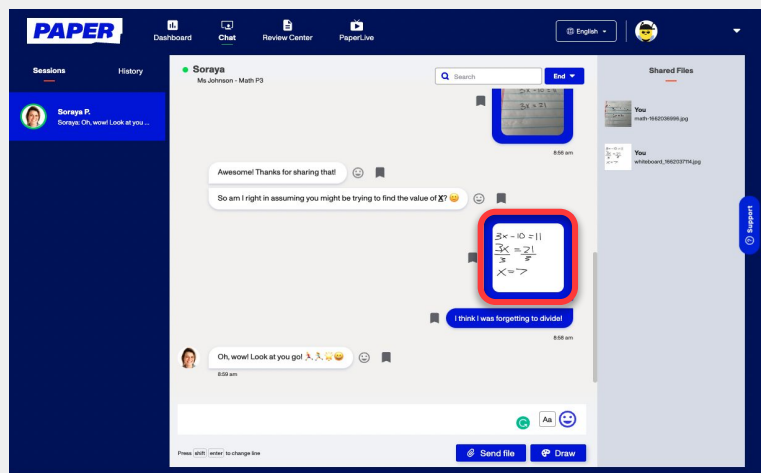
PAPER

Dashboard

Chat

Review Center

PaperLive

English

Sessions

History

Soraya P.
Soraya: Oh, wow! Look at you ...

Soraya
Ms Johnson - Math P3

Search

End

Shared Files

You
math-1662036996.jpg

You
whiteboard_1662037114.jpg

8:56 am

Awesome! Thanks for sharing that!

So am I right in assuming you might be trying to find the value of **X**? 😊

$3x - 10 = 11$
$\frac{3x}{3} = \frac{21}{3}$
$x = 7$

I think I was forgetting to divide!

8:58 am

Oh, wow! Look at you go! 🏃🏃🏆😄

8:59 am

Support

Aa

Press shift enter to change line

Send file

Draw